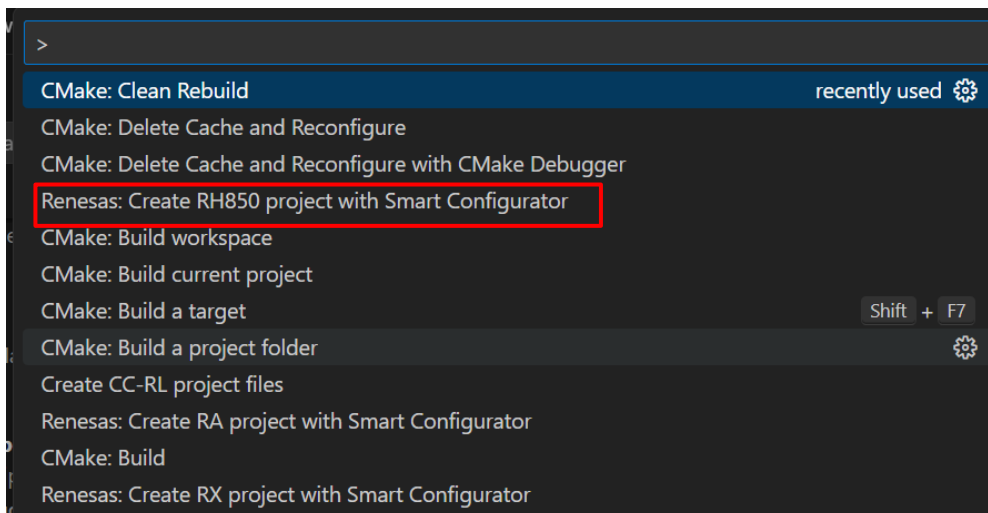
>

CMake: Clean Rebuild recently used

CMake: Delete Cache and Reconfigure

CMake: Delete Cache and Reconfigure with CMake Debugger

Renesas: Create RH850 project with Smart Configurator

CMake: Build workspace

CMake: Build current project

CMake: Build a target Shift + F7

CMake: Build a project folder

Create CC-RL project files

Renesas: Create RA project with Smart Configurator

CMake: Build

Renesas: Create RX project with Smart Configurator